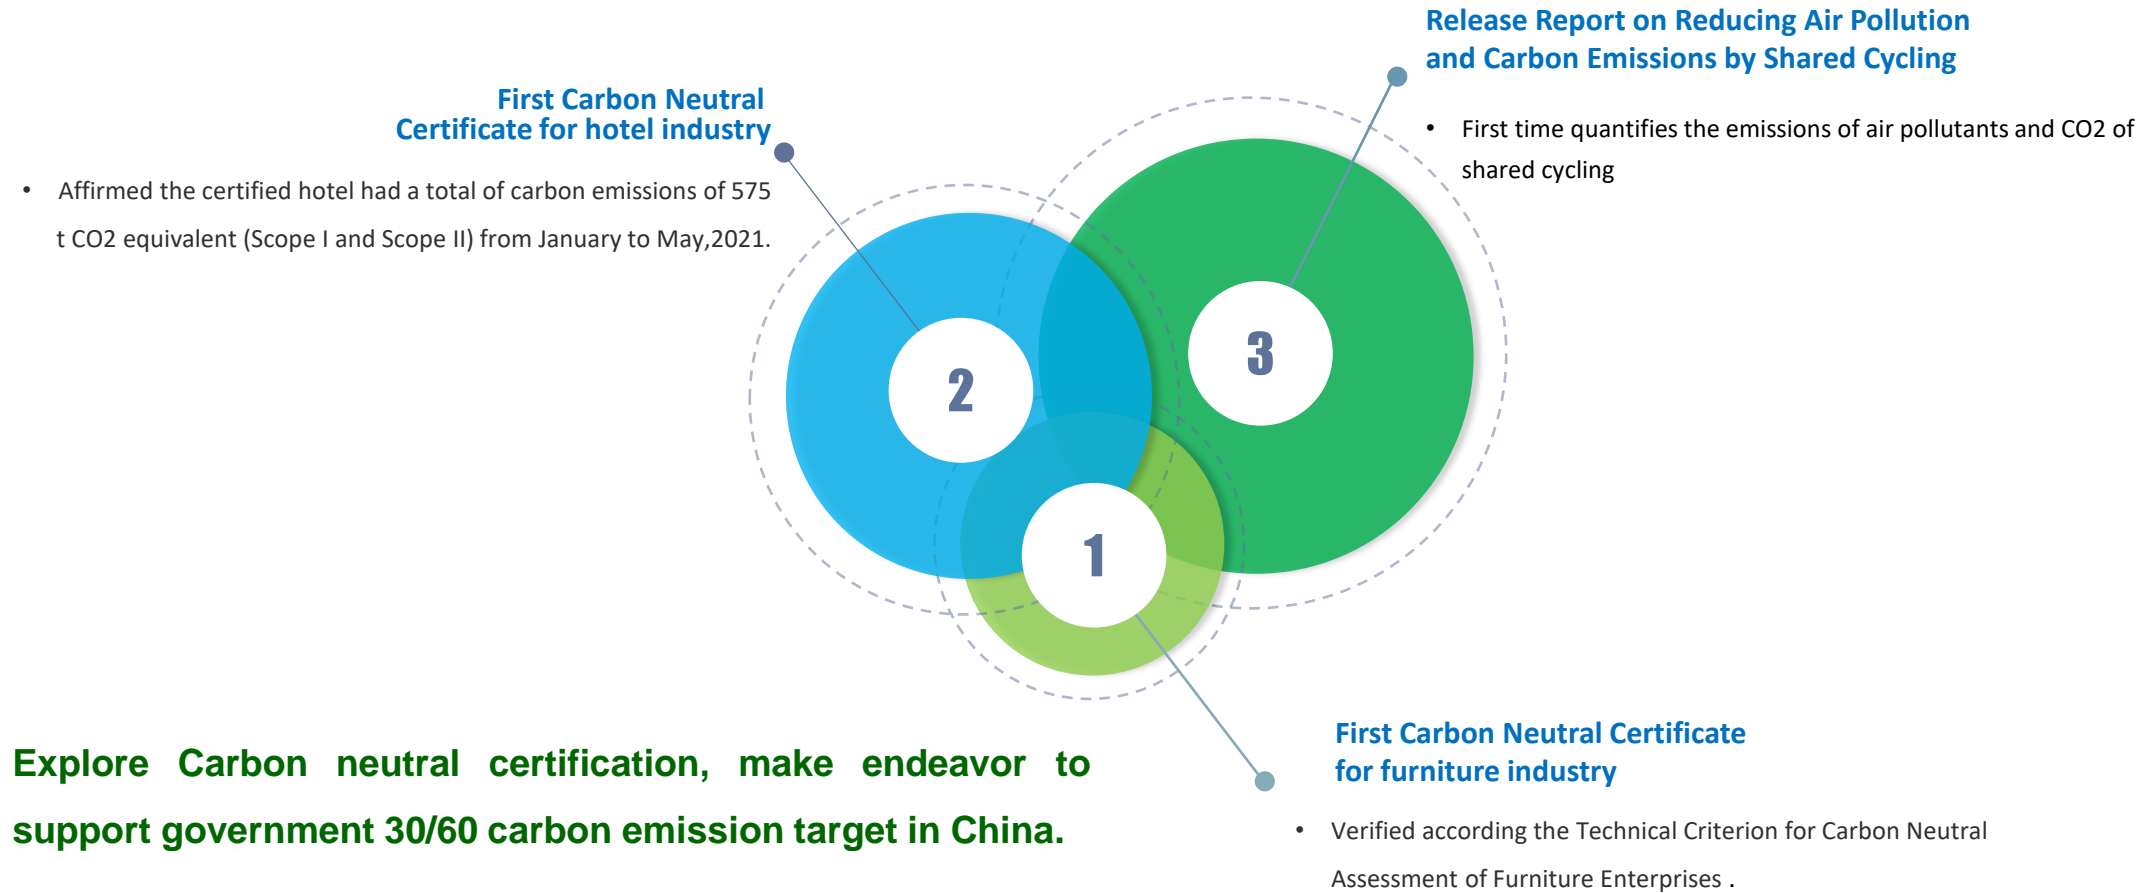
Release Report on Reducing Air Pollution and Carbon Emissions by Shared Cycling

• First time quantifies the emissions of air pollutants and CO2 of shared cycling

First Carbon Neutral Certificate for hotel industry

• Affirmed the certified hotel had a total of carbon emissions of 575 t CO2 equivalent (Scope I and Scope II) from January to May,2021.

2

3

1

First Carbon Neutral Certificate for furniture industry

• Verified according the Technical Criterion for Carbon Neutral Assessment of Furniture Enterprises .

Explore Carbon neutral certification, make endeavor to support government 30/60 carbon emission target in China.